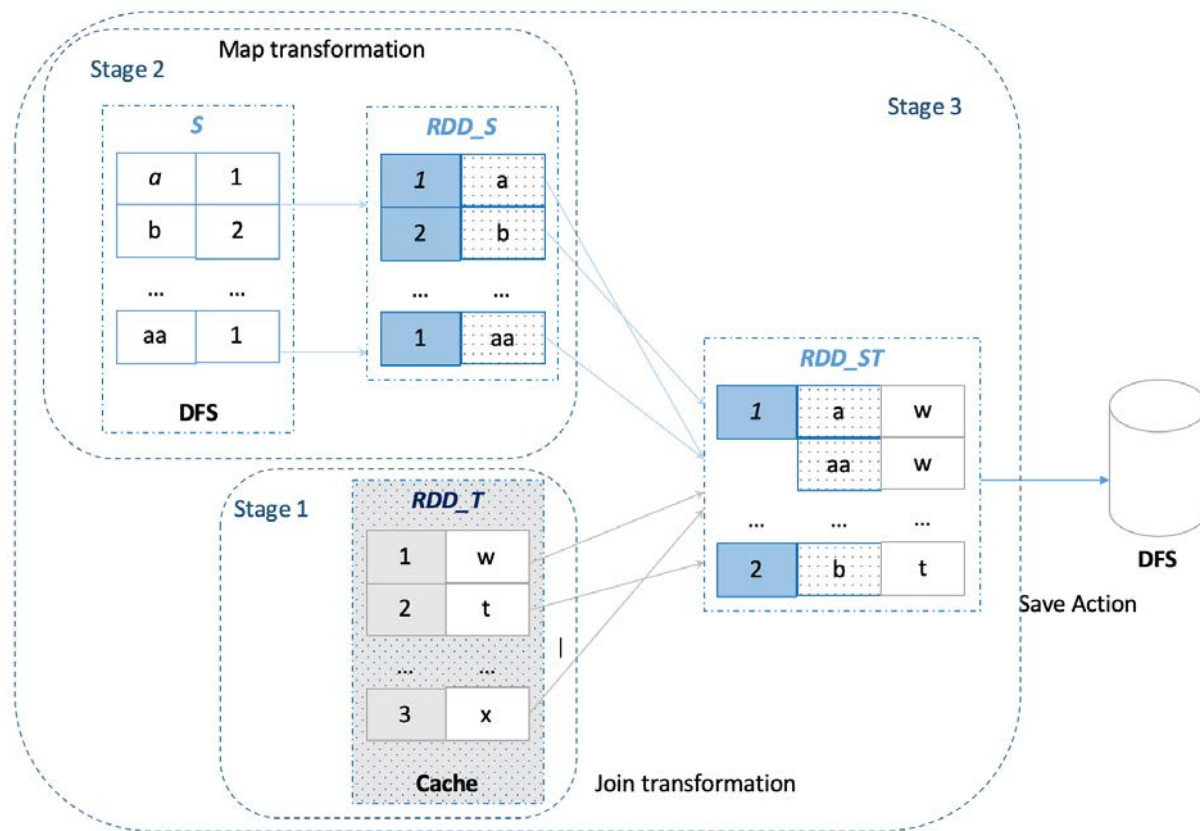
Map transformation

Stage 2

S

| a | 1 |
|---|---|
| b | 2 |
| … | … |
| aa | 1 |

DFS

RDD_S

| 1 | a |
|---|---|
| 2 | b |
| … | … |
| 1 | aa |

Stage 3

RDD_ST

| 1 | a | w |
|---|---|---|
| | aa | w |
| … | … | … |
| 2 | b | t |

DFS

Save Action

Stage 1

RDD_T

| 1 | w |
|---|---|
| 2 | t |
| … | … |
| 3 | x |

Cache

Join transformation